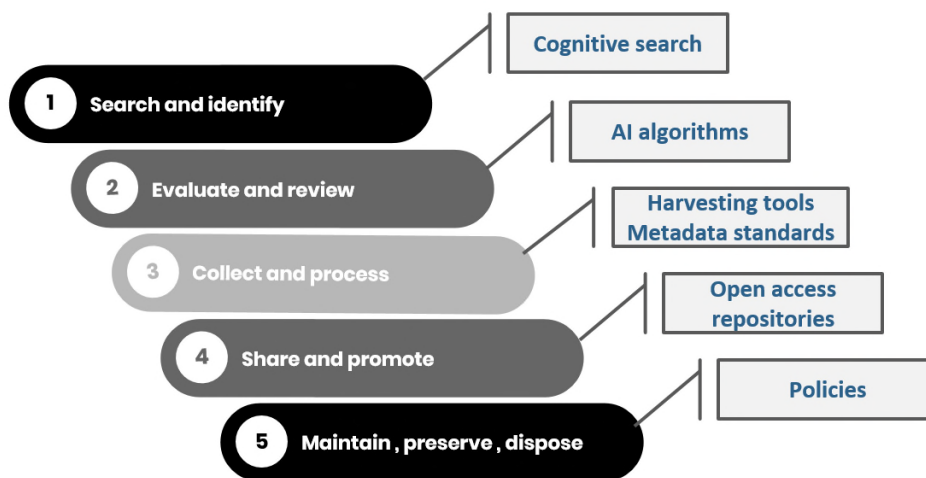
1 Search and identify

Cognitive search

2 Evaluate and review

AI algorithms

3 Collect and process

Harvesting tools
Metadata standards

4 Share and promote

Open access repositories

5 Maintain , preserve , dispose

Policies